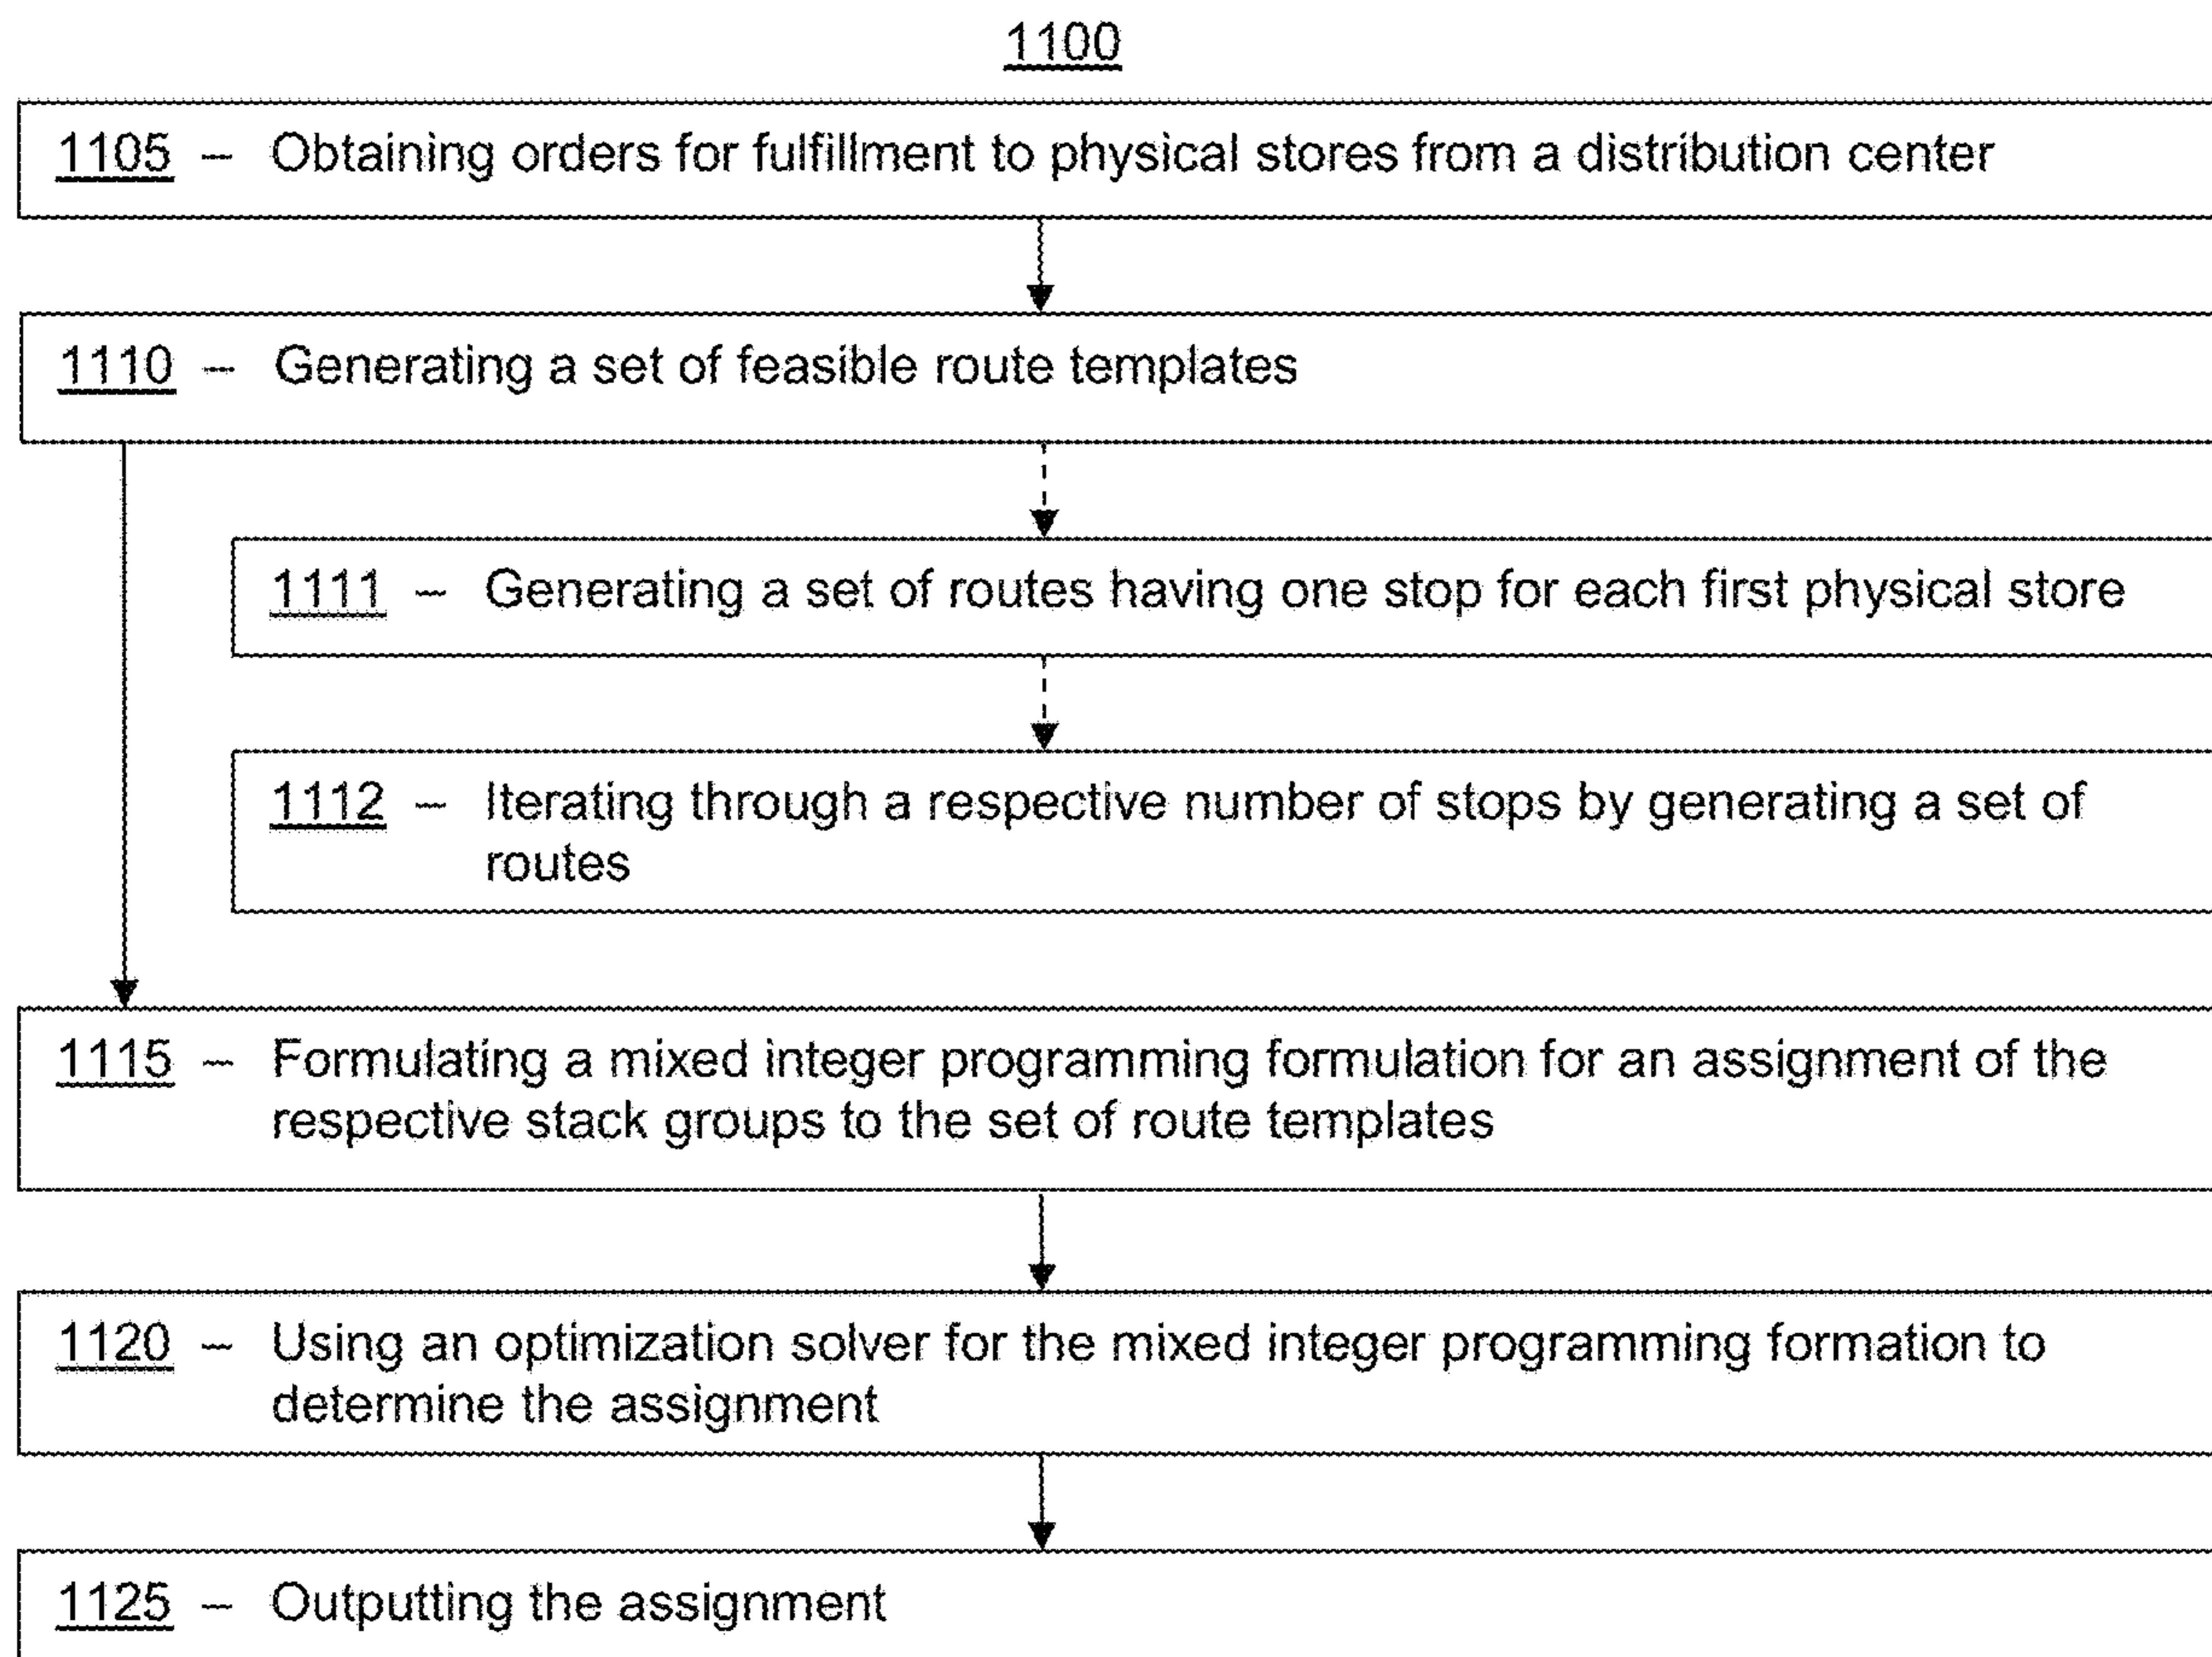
1100

1105 – Obtaining orders for fulfillment to physical stores from a distribution center

1110 – Generating a set of feasible route templates

1111 – Generating a set of routes having one stop for each first physical store

1112 – Iterating through a respective number of stops by generating a set of routes

1115 – Formulating a mixed integer programming formulation for an assignment of the respective stack groups to the set of route templates

1120 – Using an optimization solver for the mixed integer programming formation to determine the assignment

1125 – Outputting the assignment